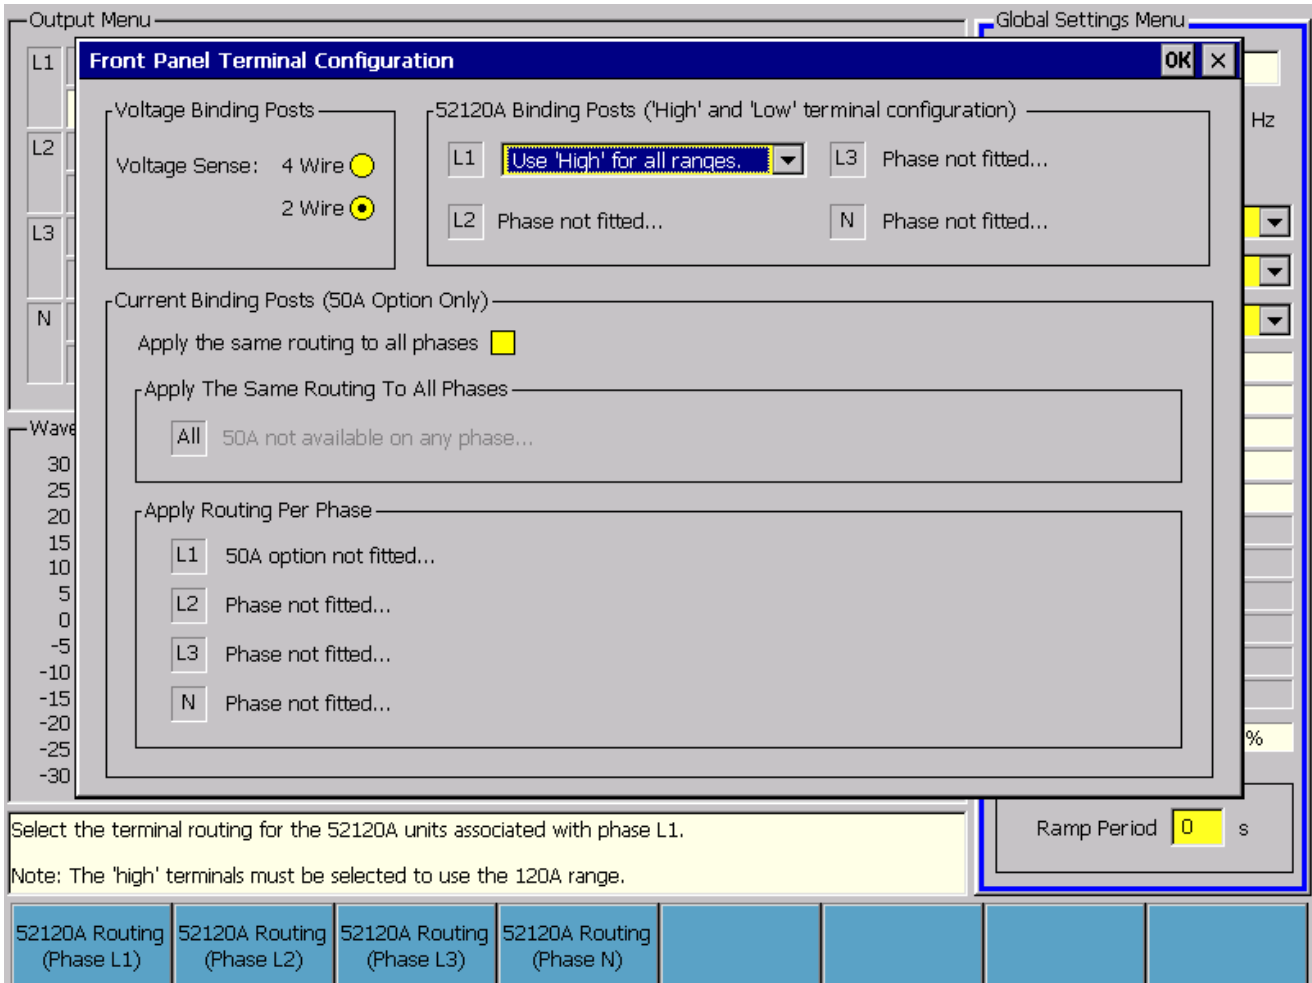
Output Menu

Global Settings Menu

L1

L2

L3

N

Wave

30
25
20
15
10
5
0
-5
-10
-15
-20
-25
-30

Hz

%

Front Panel Terminal Configuration

OK ×

Voltage Binding Posts

Voltage Sense: 4 Wire

2 Wire

52120A Binding Posts ('High' and 'Low' terminal configuration)

L1 Use 'High' for all ranges.

L3 Phase not fitted...

L2 Phase not fitted...

N Phase not fitted...

Current Binding Posts (50A Option Only)

Apply the same routing to all phases

Apply The Same Routing To All Phases

All 50A not available on any phase...

Apply Routing Per Phase

L1 50A option not fitted...

L2 Phase not fitted...

L3 Phase not fitted...

N Phase not fitted...

Ramp Period 0 s

Select the terminal routing for the 52120A units associated with phase L1.

Note: The 'high' terminals must be selected to use the 120A range.

52120A Routing (Phase L1)

52120A Routing (Phase L2)

52120A Routing (Phase L3)

52120A Routing (Phase N)